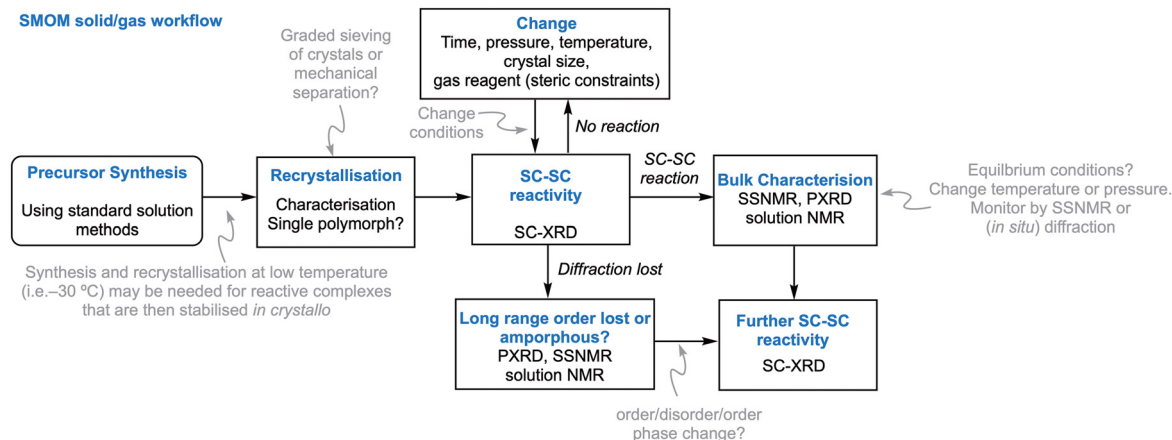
SMOM solid/gas workflow

Graded sieving of crystals or mechanical separation?

Change
Time, pressure, temperature, crystal size, gas reagent (steric constraints)

Change conditions

No reaction

Precursor Synthesis
Using standard solution methods

Recrystallisation
Characterisation
Single polymorph?

SC-SC reactivity
SC-XRD

SC-SC reaction

Bulk Characterision
SSNMR, PXRD
solution NMR

Equilibrium conditions? Change temperature or pressure. Monitor by SSNMR or (in situ) diffraction

Synthesis and recrystallisation at low temperature (i.e.–30 ºC) may be needed for reactive complexes that are then stabilised in crystallo

Diffraction lost

Long range order lost or amporphous?
PXRD, SSNMR
solution NMR

Further SC-SC reactivity
SC-XRD

order/disorder/order phase change?